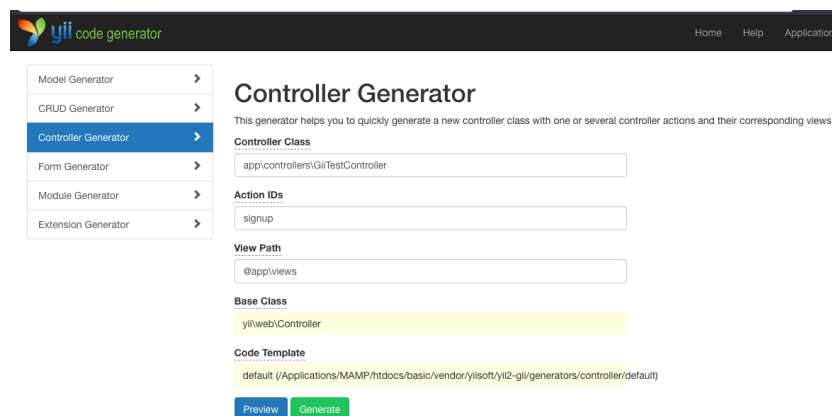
yii code generator

Home Help Application

Model Generator
CRUD Generator
Controller Generator
Form Generator
Module Generator
Extension Generator

Controller Generator

This generator helps you to quickly generate a new controller class with one or several controller actions and their corresponding views

Controller Class
app\controllers\GiiTestController

Action IDs
signup

View Path
@app\views

Base Class
yii\web\Controller

Code Template
default (/Applications/MAMP/htdocs/basic/vendor/yiisoft/yii2-gii/generators/controller/default)

Preview Generate